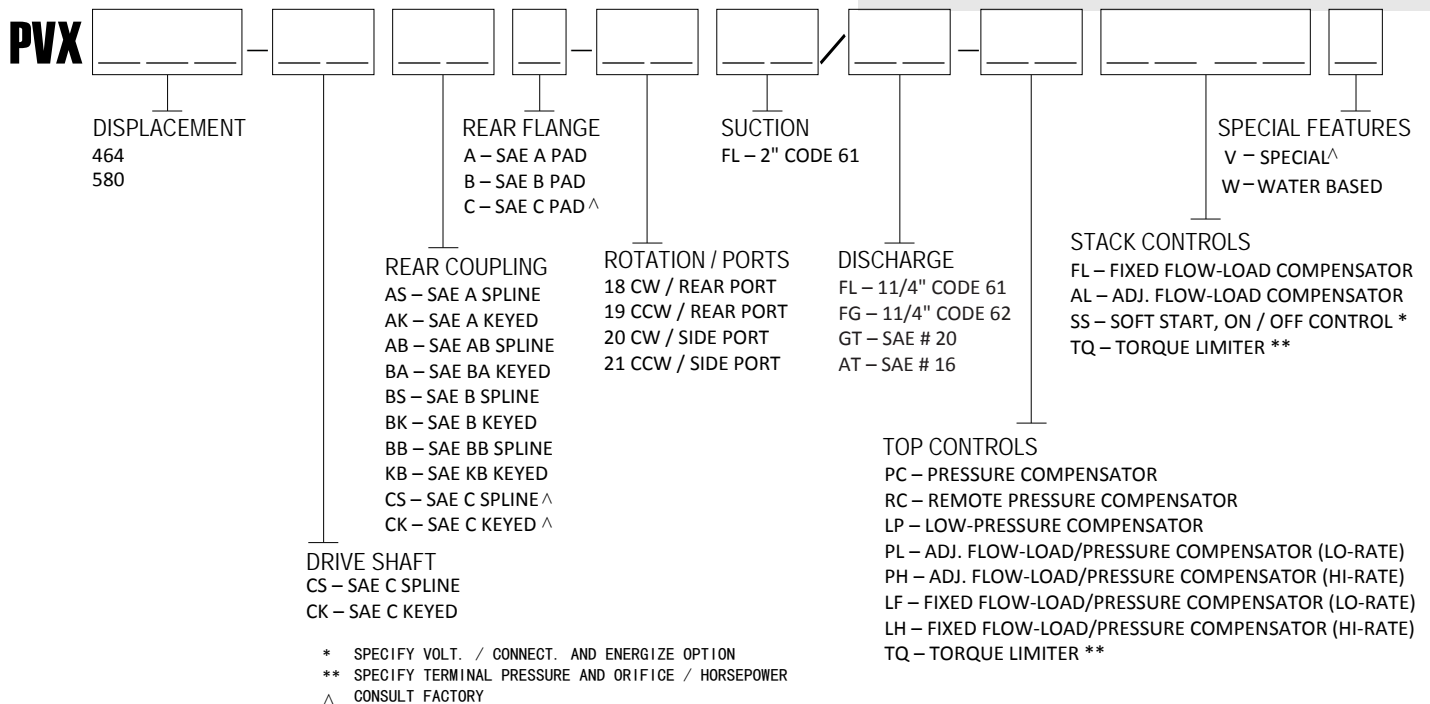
PVX ___ ___ ___ – ___ ___ ___ ___ ___ – ___ ___ ___ ___ / ___ ___ – ___ ___ ___ ___ ___ ___ ___

DISPLACEMENT
464
580

REAR FLANGE
A – SAE A PAD
B – SAE B PAD
C – SAE C PAD ^

SUCTION
FL – 2" CODE 61

SPECIAL FEATURES
V – SPECIAL^
W – WATER BASED

STACK CONTROLS
FL – FIXED FLOW-LOAD COMPENSATOR
AL – ADJ. FLOW-LOAD COMPENSATOR
SS – SOFT START, ON / OFF CONTROL *
TQ – TORQUE LIMITER **

REAR COUPLING
AS – SAE A SPLINE
AK – SAE A KEYED
AB – SAE AB SPLINE
BA – SAE BA KEYED
BS – SAE B SPLINE
BK – SAE B KEYED
BB – SAE BB SPLINE
KB – SAE KB KEYED
CS – SAE C SPLINE ^
CK – SAE C KEYED ^

ROTATION / PORTS
18 CW / REAR PORT
19 CCW / REAR PORT
20 CW / SIDE PORT
21 CCW / SIDE PORT

DISCHARGE
FL – 11/4" CODE 61
FG – 11/4" CODE 62
GT – SAE # 20
AT – SAE # 16

TOP CONTROLS
PC – PRESSURE COMPENSATOR
RC – REMOTE PRESSURE COMPENSATOR
LP – LOW-PRESSURE COMPENSATOR
PL – ADJ. FLOW-LOAD/PRESSURE COMPENSATOR (LO-RATE)
PH – ADJ. FLOW-LOAD/PRESSURE COMPENSATOR (HI-RATE)
LF – FIXED FLOW-LOAD/PRESSURE COMPENSATOR (LO-RATE)
LH – FIXED FLOW-LOAD/PRESSURE COMPENSATOR (HI-RATE)
TQ – TORQUE LIMITER **

DRIVE SHAFT
CS – SAE C SPLINE
CK – SAE C KEYED

* SPECIFY VOLT. / CONNECT. AND ENERGIZE OPTION
** SPECIFY TERMINAL PRESSURE AND ORIFICE / HORSEPOWER
^ CONSULT FACTORY